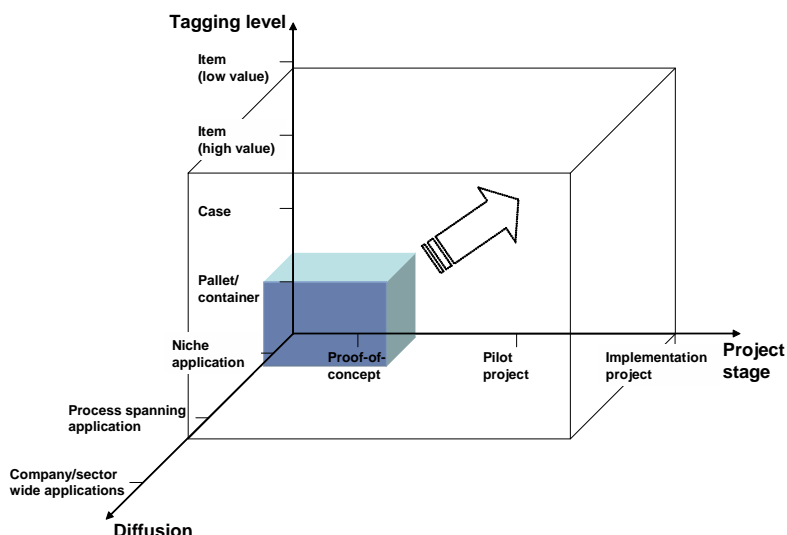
Tagging level

Item (low value)

Item (high value)

Case

Pallet/ container

Niche application

Process spanning application

Company/sector wide applications

Diffusion

Proof-of-concept

Pilot project

Implementation project

Project stage